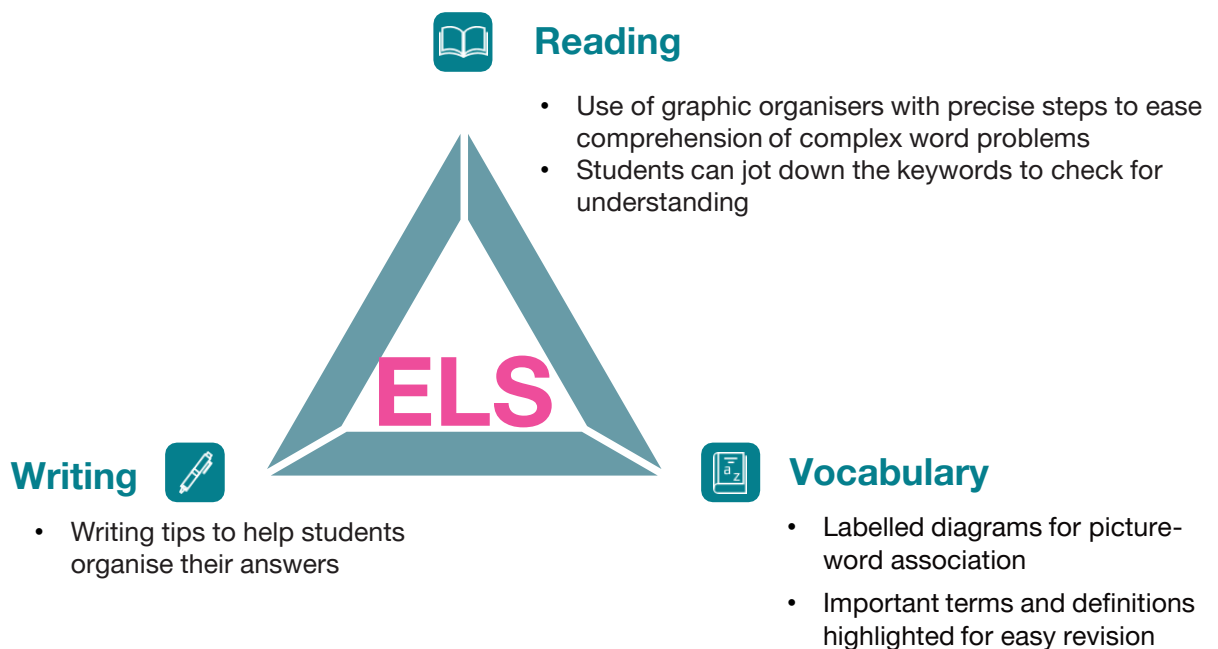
Reading

- Use of graphic organisers with precise steps to ease comprehension of complex word problems
- Students can jot down the keywords to check for understanding

ELS

Writing

- Writing tips to help students organise their answers

Vocabulary

- Labelled diagrams for picture-word association
- Important terms and definitions highlighted for easy revision